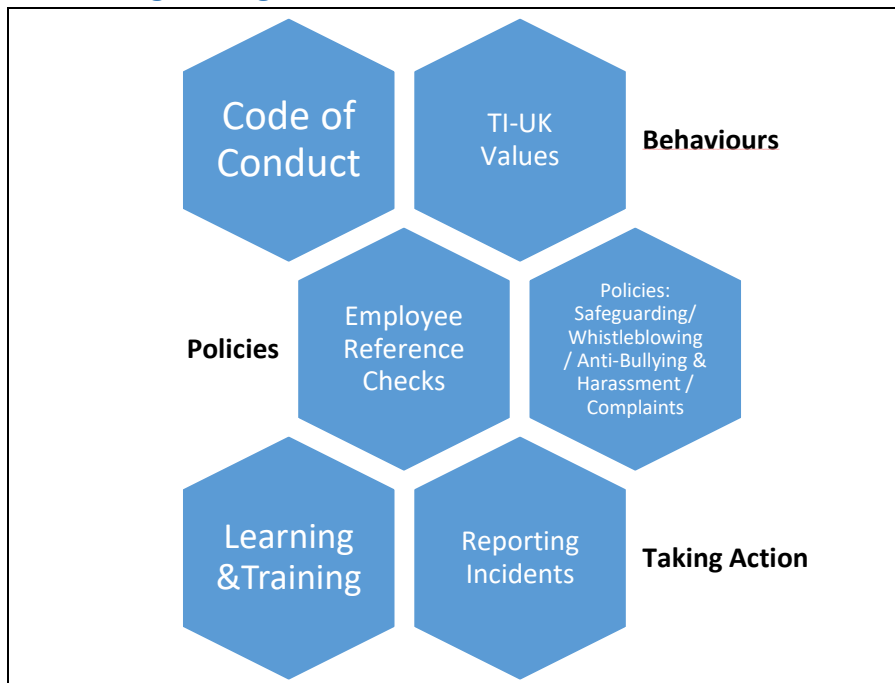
Code of Conduct

TI-UK Values

Behaviours

Policies

Employee Reference Checks

Policies: Safeguarding/ Whistleblowing / Anti-Bullying & Harassment / Complaints

Learning &Training

Reporting Incidents

Taking Action